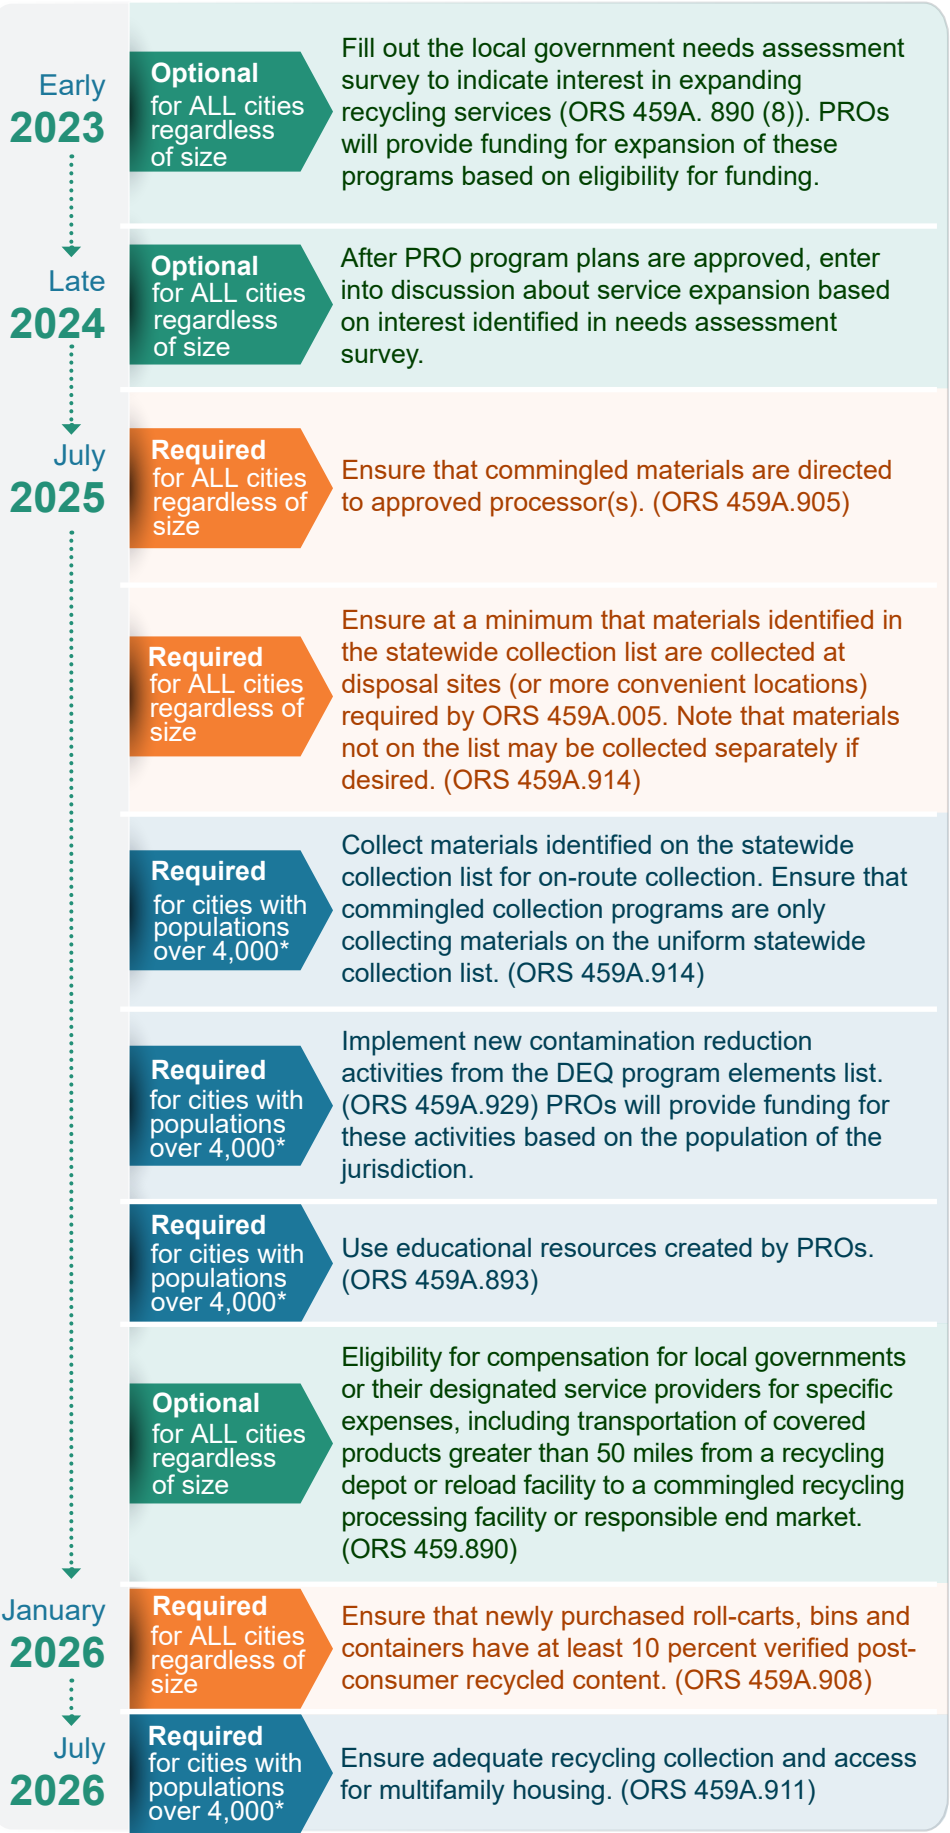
Early
2023

Optional
for ALL cities regardless of size

Fill out the local government needs assessment survey to indicate interest in expanding recycling services (ORS 459A. 890 (8)). PROs will provide funding for expansion of these programs based on eligibility for funding.

Late
2024

Optional
for ALL cities regardless of size

After PRO program plans are approved, enter into discussion about service expansion based on interest identified in needs assessment survey.

July
2025

Required
for ALL cities regardless of size

Ensure that commingled materials are directed to approved processor(s). (ORS 459A.905)

Required
for ALL cities regardless of size

Ensure at a minimum that materials identified in the statewide collection list are collected at disposal sites (or more convenient locations) required by ORS 459A.005. Note that materials not on the list may be collected separately if desired. (ORS 459A.914)

Required
for cities with populations over 4,000*

Collect materials identified on the statewide collection list for on-route collection. Ensure that commingled collection programs are only collecting materials on the uniform statewide collection list. (ORS 459A.914)

Required
for cities with populations over 4,000*

Implement new contamination reduction activities from the DEQ program elements list. (ORS 459A.929) PROs will provide funding for these activities based on the population of the jurisdiction.

Required
for cities with populations over 4,000*

Use educational resources created by PROs. (ORS 459A.893)

Optional
for ALL cities regardless of size

Eligibility for compensation for local governments or their designated service providers for specific expenses, including transportation of covered products greater than 50 miles from a recycling depot or reload facility to a commingled recycling processing facility or responsible end market. (ORS 459.890)

January
2026

Required
for ALL cities regardless of size

Ensure that newly purchased roll-carts, bins and containers have at least 10 percent verified post-consumer recycled content. (ORS 459A.908)

July
2026

Required
for cities with populations over 4,000*

Ensure adequate recycling collection and access for multifamily housing. (ORS 459A.911)